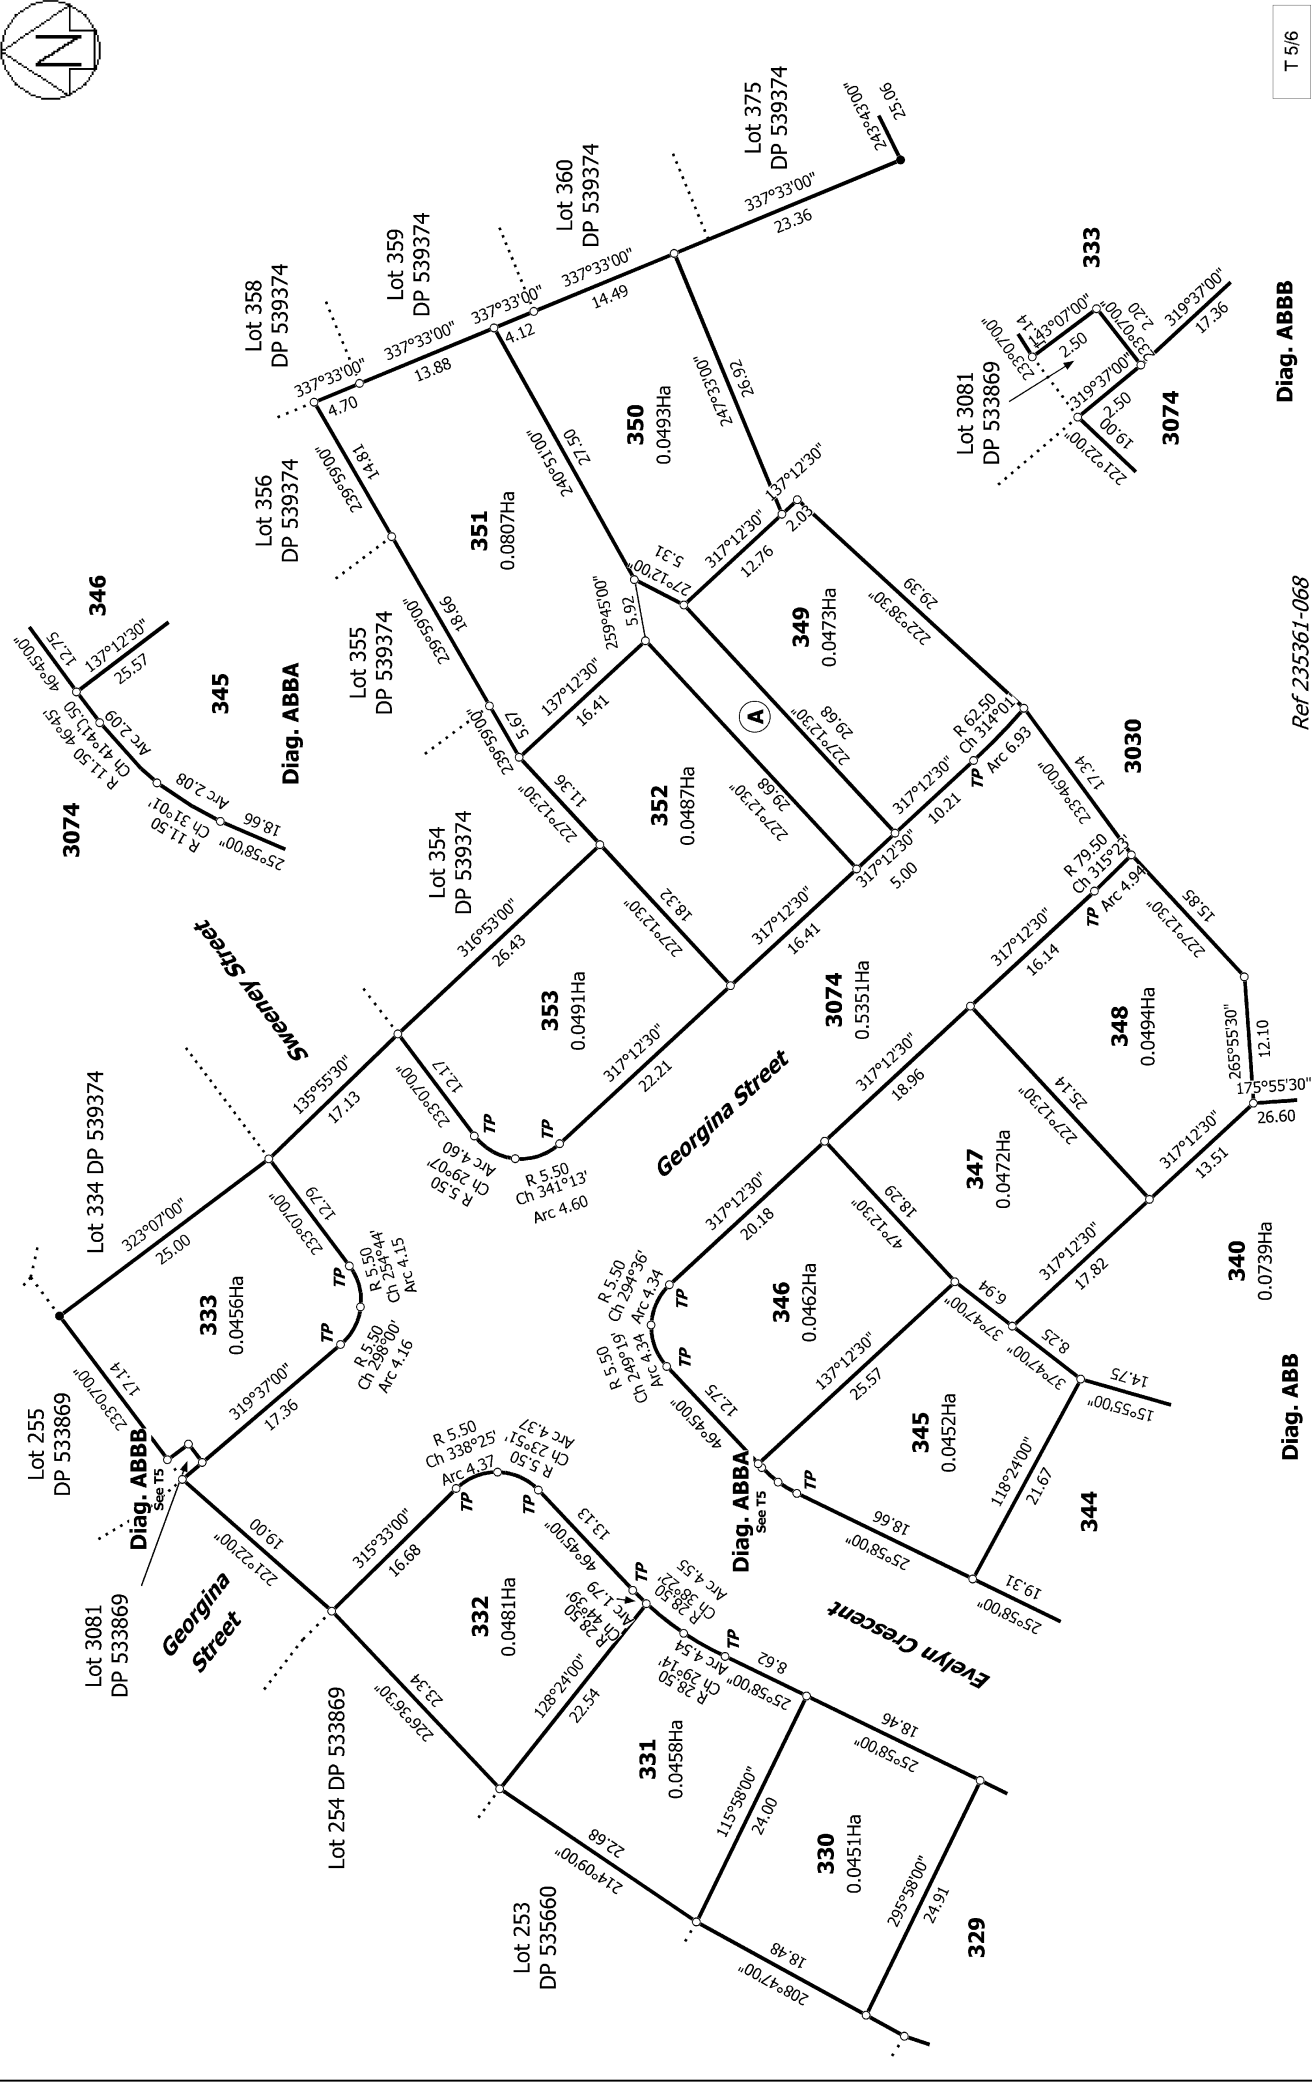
T 5/6

N

Lot 375 DP 539374
243°43'00"
25.06
Lot 360 DP 539374
337°33'00"
23.36
Lot 359 DP 539374
337°33'00"
14.49
337°33'00"
4.12
Lot 358 DP 539374
337°33'00"
13.88
337°33'00"
4.70

333
Lot 3081 DP 533869
233°07'00"
1.14
143°07'00"
233°07'00"
2.20
319°37'00"
17.36
2.50
319°37'00"
2.50
19.00
221°22'00"
3074
Diag. ABBB

350
0.0493Ha
247°33'00"
26.92
240°51'00"
27.50
351
0.0807Ha
239°59'00"
14.81
Lot 356 DP 539374
239°59'00"
18.66
Lot 355 DP 539374
239°59'00"
5.67
137°12'30"
317°12'30"
12.76
2.03
5.31
27°12'00"
259°45'00"
5.92
137°12'30"
16.41
349
0.0473Ha
222°38'30"
29.39
A
227°12'30"
29.68
R 62.50
Ch 314°01'
Arc 6.93
TP
317°12'30"
10.21
317°12'30"
5.00
233°46'00"
17.34
3030

346
46°45'00"
12.75
137°12'30"
25.57
345
R 11.50
Ch 41°41'
Arc 2.09
R 11.50
Ch 31°01'
Arc 2.08
18.66
25°58'00"
3074
Diag. ABBA

Lot 354 DP 539374
227°12'30"
11.36
352
0.0487Ha
227°12'30"
29.68
317°12'30"
16.41
227°12'30"
18.32
Sweeney Street
316°53'00"
26.43
353
0.0491Ha
233°07'00"
12.17
TP
TP
317°12'30"
22.21
R 5.50
Ch 29°07'
Arc 4.60
R 5.50
Ch 341°13'
Arc 4.60
Georgina Street
3074
0.5351Ha

R 79.50
Ch 315°22'
Arc 4.94
TP
317°12'30"
16.14
227°12'30"
15.85
348
0.0494Ha
265°55'30"
12.10
175°55'30"
26.60
317°12'30"
18.96
227°12'30"
25.14
347
0.0472Ha
317°12'30"
13.51
317°12'30"
20.18
47°12'30"
18.29
317°12'30"
17.82
340
0.0739Ha
Diag. ABB

Lot 334 DP 539374
135°55'30"
17.13
323°07'00"
25.00
233°07'00"
12.79
333
0.0456Ha
R 5.50
Ch 254°44'
Arc 4.15
TP
TP
R 5.50
Ch 298°00'
Arc 4.16
319°37'00"
17.36
233°07'00"
17.14
Lot 255 DP 533869
Diag. ABBB
See T5

R 5.50
Ch 294°36'
Arc 4.34
TP
TP
R 5.50
Ch 249°19'
Arc 4.34
346
0.0462Ha
6.94
37°47'00"
8.25
37°47'00"
14.75
15°55'00"
137°12'30"
25.57
46°45'00"
12.75
345
0.0452Ha
118°24'00"
21.67
Diag. ABBA
See T5
TP
25°58'00"
18.66
344
19.31
25°58'00"

R 5.50
Ch 338°25'
Arc 4.37
R 5.50
Ch 23°51'
Arc 4.37
TP
TP
315°33'00"
16.68
46°45'00"
13.13
332
0.0481Ha
TP
R 28.50
Ch 44°39'
Arc 1.79
R 28.50
Ch 38°32'
Arc 4.55
R 28.50
Ch 29°14'
Arc 4.54
TP
Evelyn Crescent
8.62
25°58'00"
128°24'00"
22.54
221°22'00"
19.00
Lot 3081 DP 533869
Georgina Street
226°36'30"
23.34
Lot 254 DP 533869
331
0.0458Ha
115°58'00"
24.00
25°58'00"
18.46
330
0.0451Ha
295°58'00"
24.91
329
214°09'00"
22.68
Lot 253 DP 535660
208°47'00"
18.48

Ref 235361-068